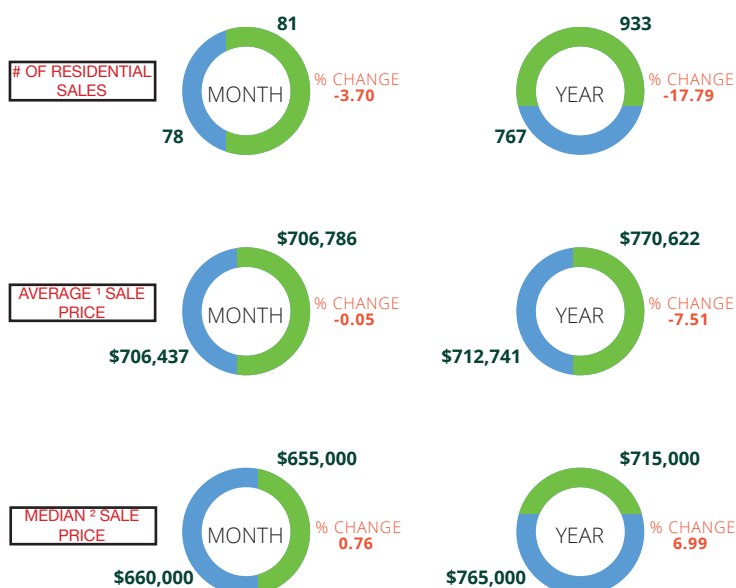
# OF RESIDENTIAL SALES

81
MONTH
78
% CHANGE
-3.70

933
YEAR
767
% CHANGE
-17.79

AVERAGE ¹ SALE PRICE

$706,786
MONTH
$706,437
% CHANGE
-0.05

$770,622
YEAR
$712,741
% CHANGE
-7.51

MEDIAN ² SALE PRICE

$655,000
MONTH
$660,000
% CHANGE
0.76

$715,000
YEAR
$765,000
% CHANGE
6.99